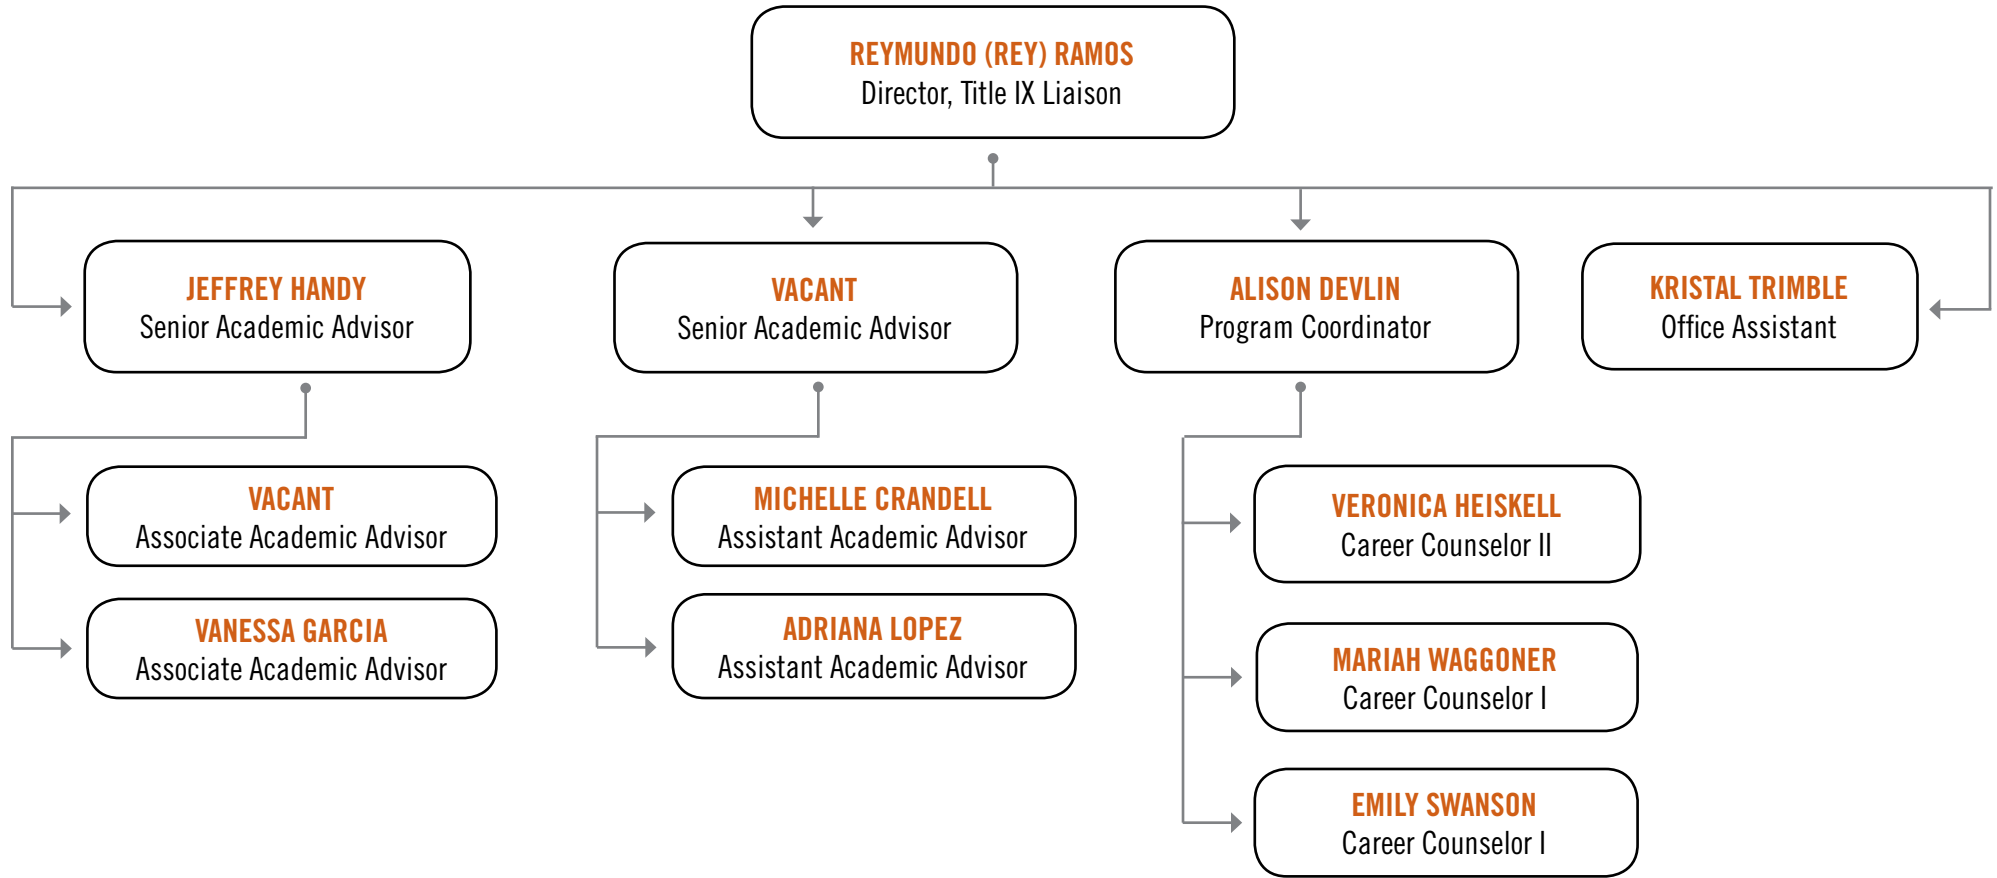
REYMUNDO (REY) RAMOS
Director, Title IX Liaison

JEFFREY HANDY
Senior Academic Advisor

VACANT
Senior Academic Advisor

ALISON DEVLIN
Program Coordinator

KRISTAL TRIMBLE
Office Assistant

VACANT
Associate Academic Advisor

VANESSA GARCIA
Associate Academic Advisor

MICHELLE CRANDELL
Assistant Academic Advisor

ADRIANA LOPEZ
Assistant Academic Advisor

VERONICA HEISKELL
Career Counselor II

MARIAH WAGGONER
Career Counselor I

EMILY SWANSON
Career Counselor I